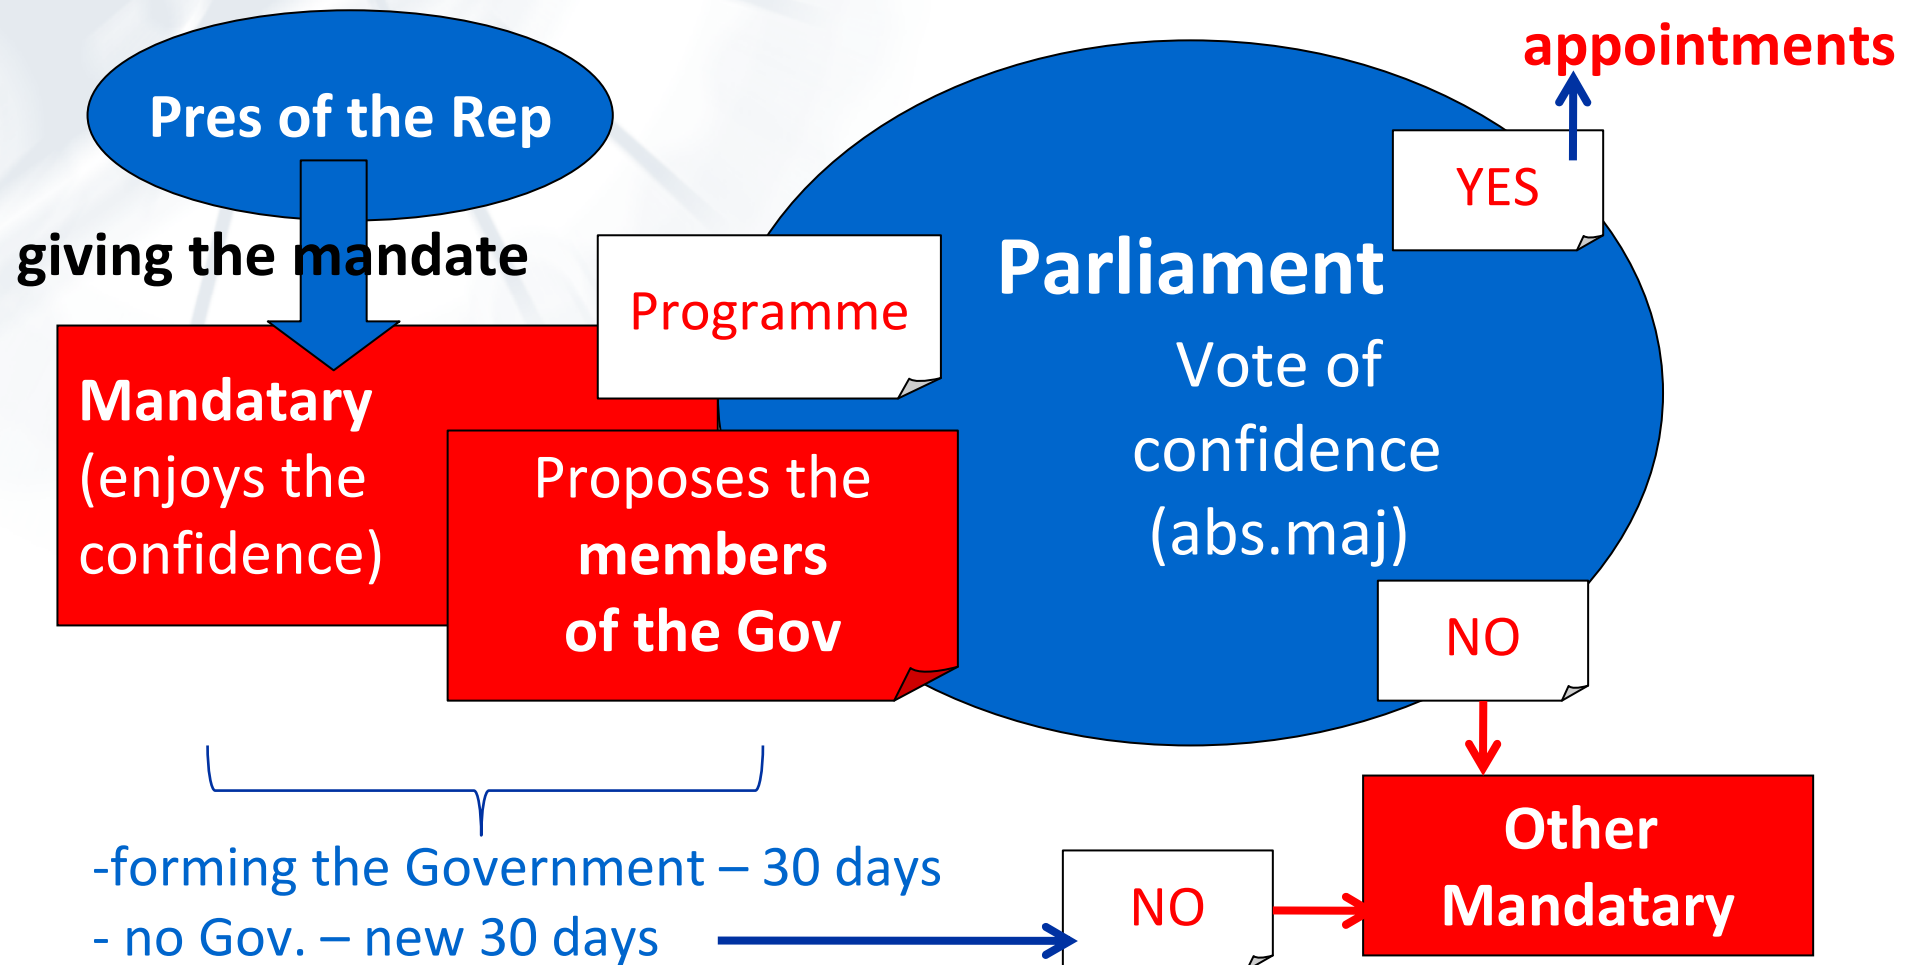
Pres of the Rep

appointments

giving the mandate

Programme

Parliament

YES

Vote of confidence (abs.maj)

Mandatary (enjoys the confidence)

Proposes the members of the Gov

NO

Other Mandatary

-forming the Government – 30 days
- no Gov. – new 30 days

NO